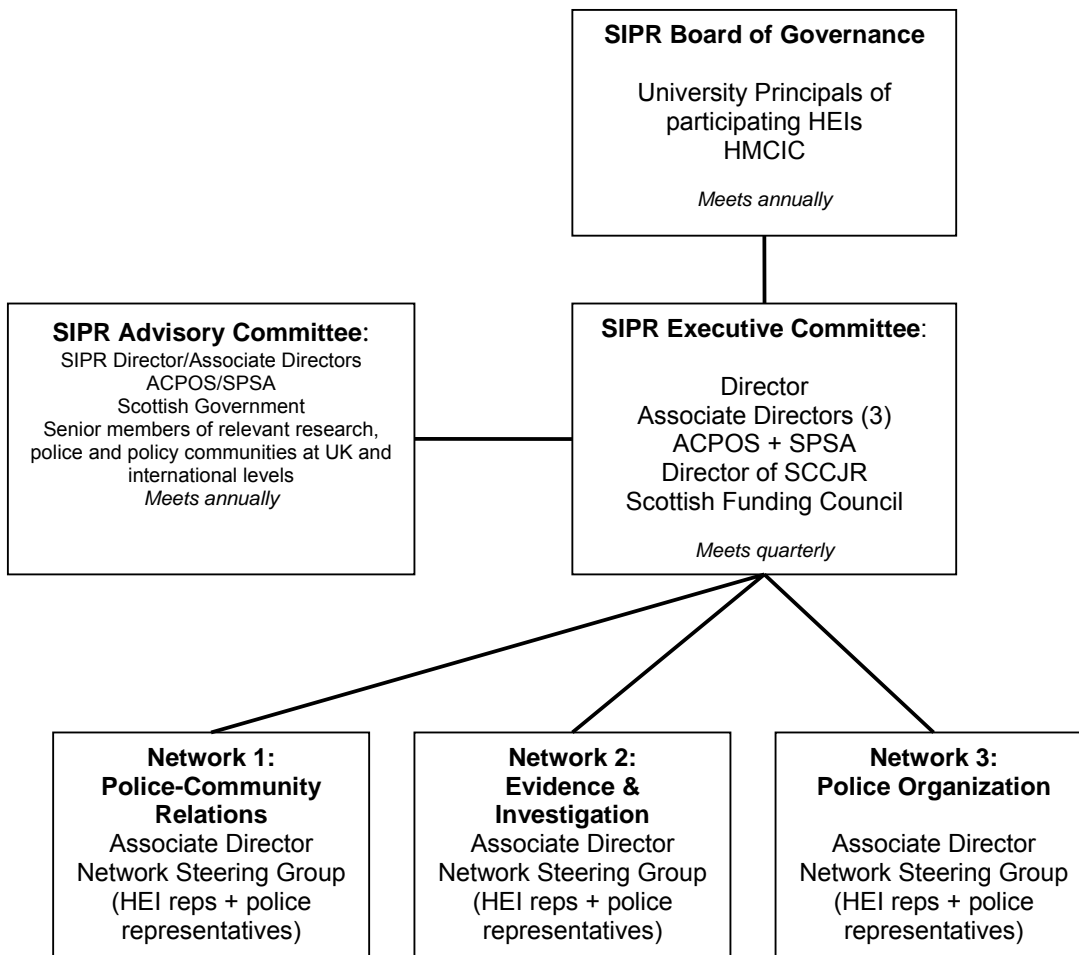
**SIPR Board of Governance**

University Principals of participating HEIs
HMCIC

*Meets annually*

**SIPR Advisory Committee**:
SIPR Director/Associate Directors
ACPOS/SPSA
Scottish Government
Senior members of relevant research, police and policy communities at UK and international levels
*Meets annually*

**SIPR Executive Committee**:

Director
Associate Directors (3)
ACPOS + SPSA
Director of SCCJR
Scottish Funding Council

*Meets quarterly*

**Network 1: Police-Community Relations**
Associate Director
Network Steering Group
(HEI reps + police representatives)

**Network 2: Evidence & Investigation**
Associate Director
Network Steering Group
(HEI reps + police representatives)

**Network 3: Police Organization**

Associate Director
Network Steering Group
(HEI reps + police representatives)